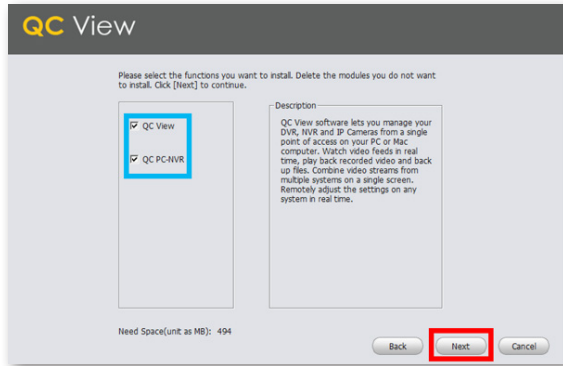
QC View

Please select the functions you want to install. Delete the modules you do not want to install. Click [Next] to continue.

☑ QC View

☑ QC PC-NVR

Description

QC View software lets you manage your DVR, NVR and IP Cameras from a single point of access on your PC or Mac computer. Watch video feeds in real time, play back recorded video and back up files. Combine video streams from multiple systems on a single screen. Remotely adjust the settings on any system in real time.

Need Space(unit as MB): 494

Back

Next

Cancel